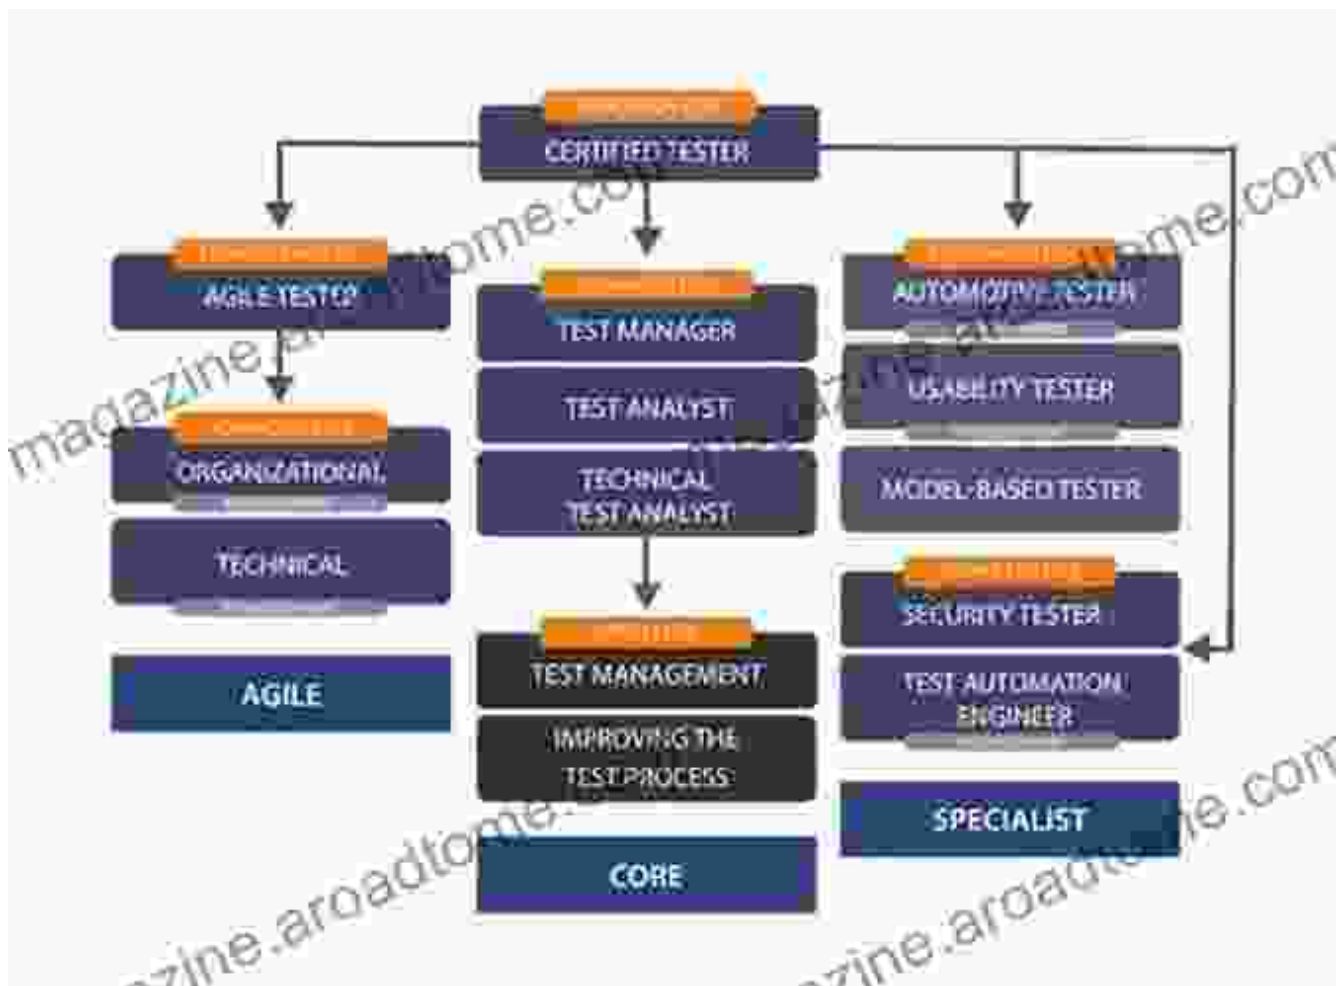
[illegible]
CERTIFIED TESTER

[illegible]
AGILE TESTER

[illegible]
ORGANIZATIONAL

TECHNICAL

AGILE

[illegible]
TEST MANAGER

TEST ANALYST

TECHNICAL TEST ANALYST

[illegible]
TEST MANAGEMENT

IMPROVING THE TEST PROCESS

CORE

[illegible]
AUTOMOTIVE TESTER

USABILITY TESTER

MODEL-BASED TESTER

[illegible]
SECURITY TESTER

TEST AUTOMATION ENGINEER

SPECIALIST

magazine.aroadtome.com
magazine.aroadtome.com
magazine.aroadtome.com
magazine.aroadtome.com